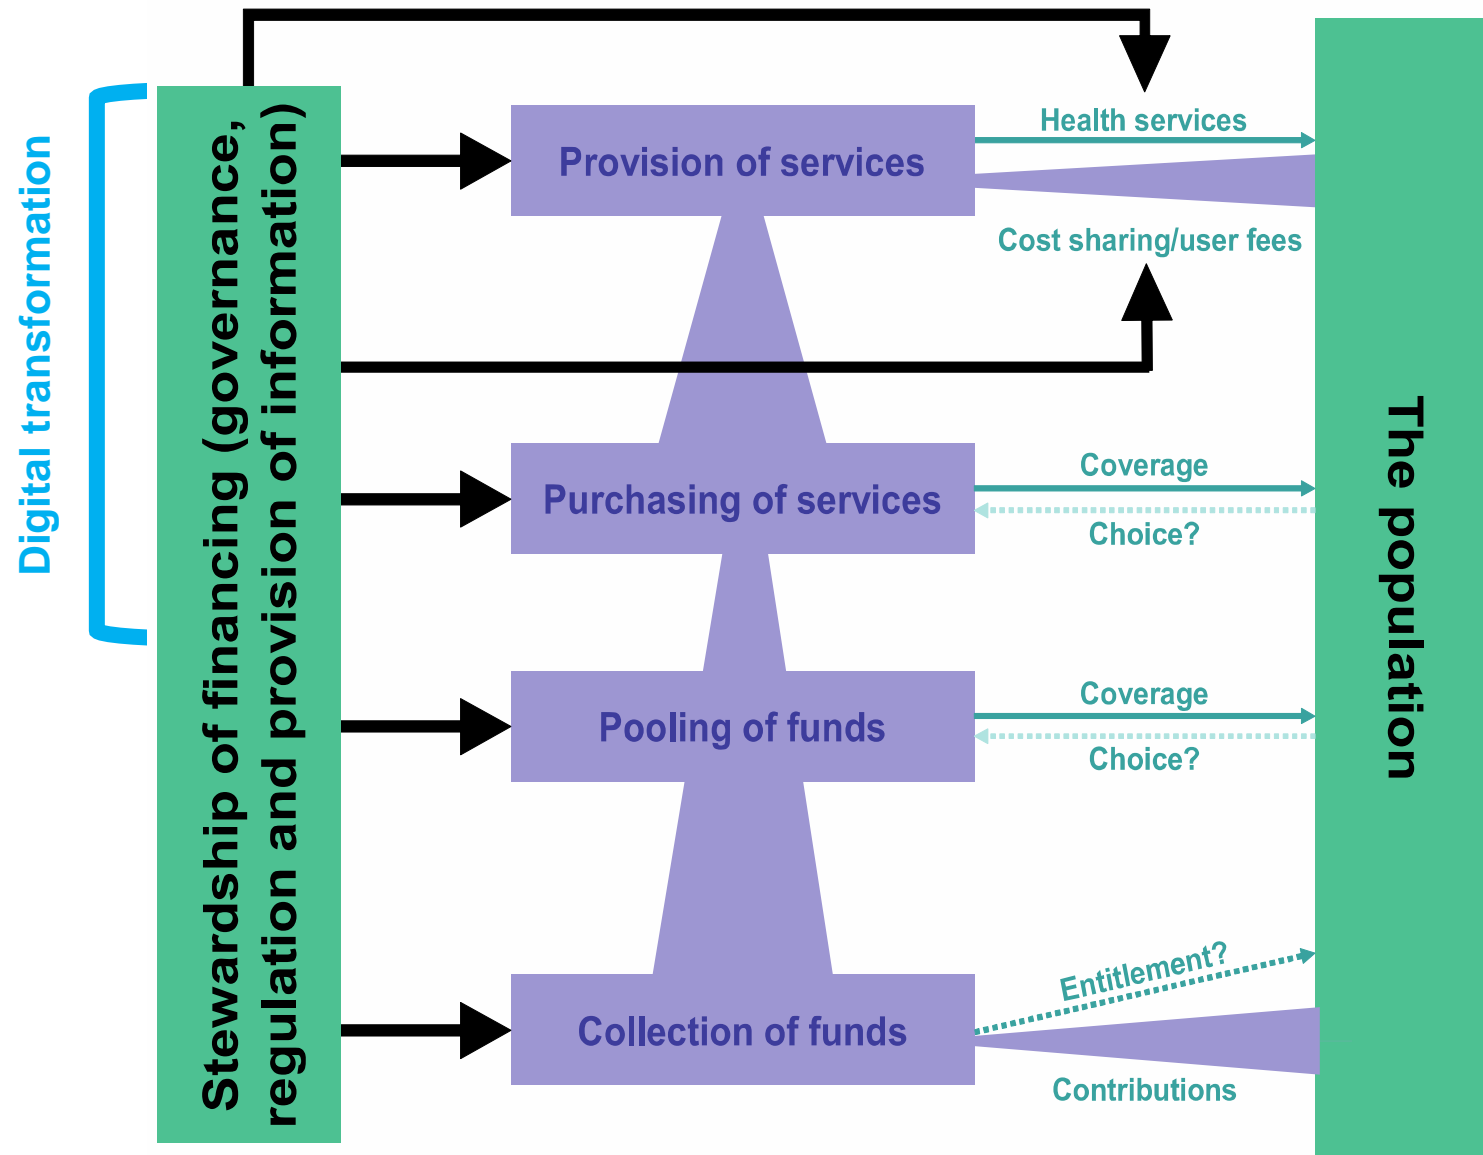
Digital transformation

Stewardship of financing (governance, regulation and provision of information)

Provision of services

Health services

Cost sharing/user fees

Purchasing of services

Coverage

Choice?

Pooling of funds

Coverage

Choice?

Collection of funds

Entitlement?

Contributions

The population